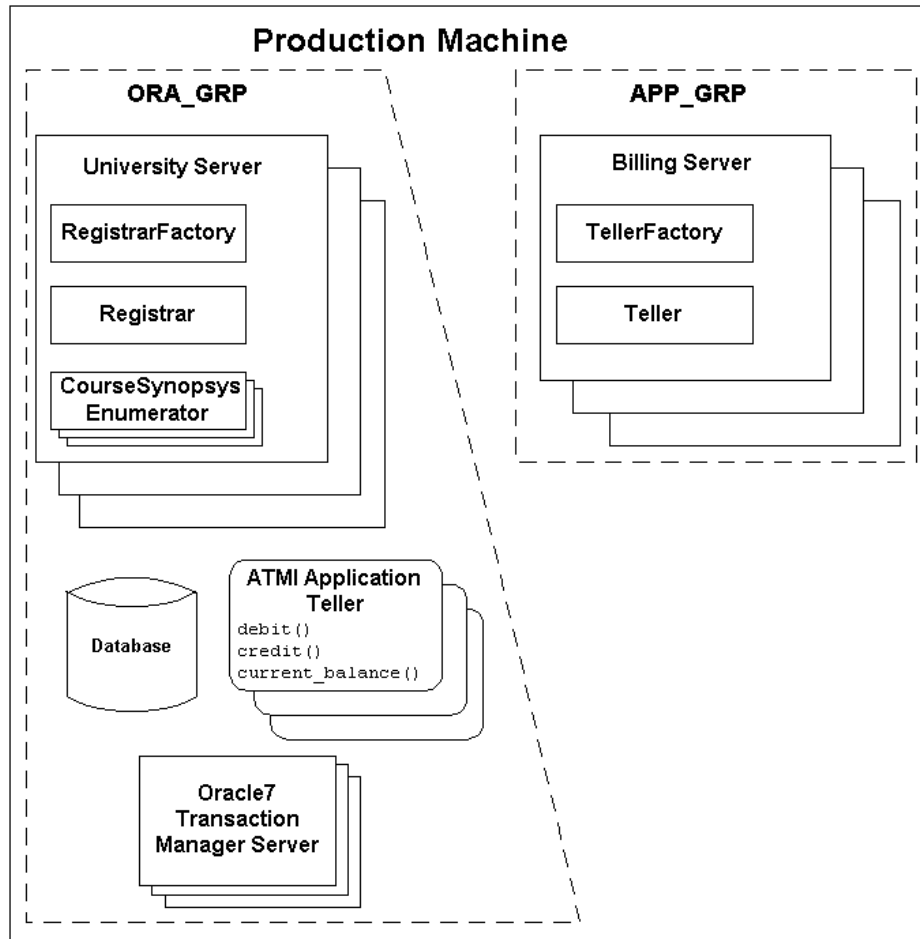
Production Machine

ORA_GRP

University Server

RegistrarFactory

Registrar

CourseSynopsys Enumerator

Database

ATMI Application Teller

debit()
credit()
current_balance()

Oracle7 Transaction Manager Server

APP_GRP

Billing Server

TellerFactory

Teller